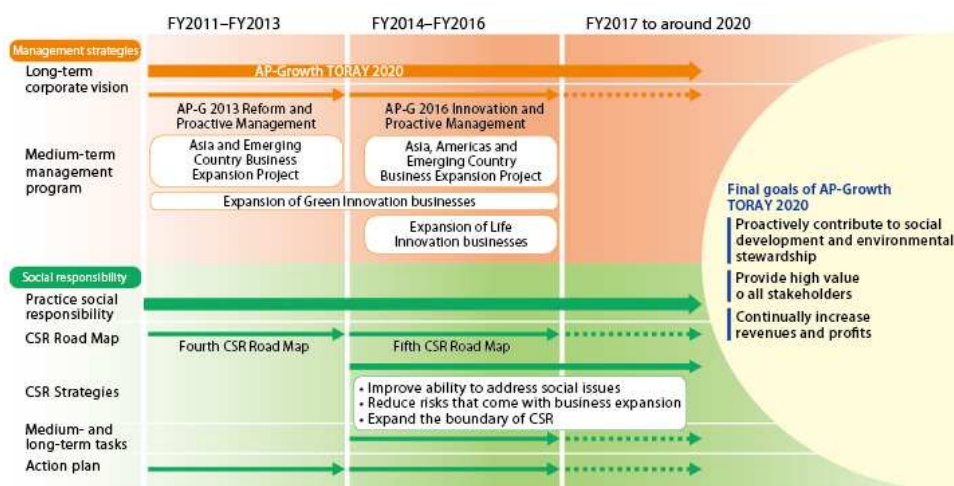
FY2011–FY2013
FY2014–FY2016
FY2017 to around 2020

Management strategies

Long-term corporate vision
AP-Growth TORAY 2020

AP-G 2013 Reform and Proactive Management
AP-G 2016 Innovation and Proactive Management

Medium-term management program
Asia and Emerging Country Business Expansion Project
Asia, Americas and Emerging Country Business Expansion Project
Expansion of Green Innovation businesses
Expansion of Life Innovation businesses

Final goals of AP-Growth TORAY 2020
Proactively contribute to social development and environmental stewardship
Provide high value o all stakeholders
Continually increase revenues and profits

Social responsibility

Practice social responsibility

CSR Road Map
Fourth CSR Road Map
Fifth CSR Road Map

CSR Strategies
• Improve ability to address social issues
• Reduce risks that come with business expansion
• Expand the boundary of CSR

Medium- and long-term tasks

Action plan